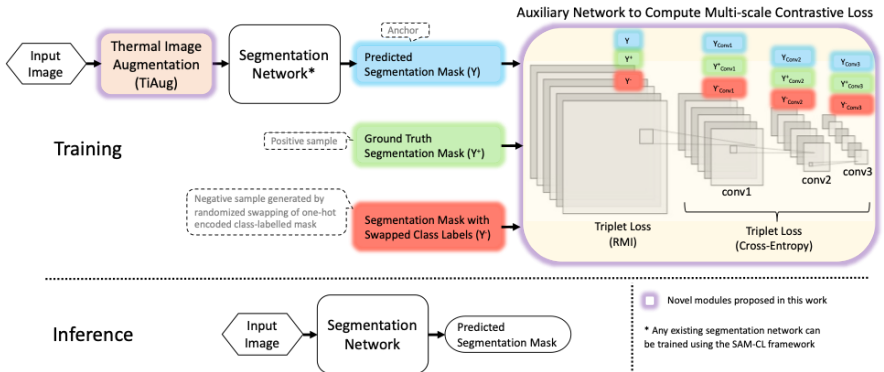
Auxiliary Network to Compute Multi-scale Contrastive Loss

Input Image

Thermal Image Augmentation (TiAug)

Segmentation Network*

Anchor

Predicted Segmentation Mask (Y)

$Y$

$Y^{+}$

$Y^{-}$

$Y_{Conv1}$

$Y^{+}_{Conv1}$

$Y^{-}_{Conv1}$

$Y_{Conv2}$

$Y^{+}_{Conv2}$

$Y^{-}_{Conv2}$

$Y_{Conv3}$

$Y^{+}_{Conv3}$

$Y^{-}_{Conv3}$

Training

Positive sample

Ground Truth Segmentation Mask ($Y^{+}$)

conv1

conv2

conv3

Negative sample generated by randomized swapping of one-hot encoded class-labelled mask

Segmentation Mask with Swapped Class Labels ($Y^{-}$)

Triplet Loss (RMI)

Triplet Loss (Cross-Entropy)

Inference

Input Image

Segmentation Network

Predicted Segmentation Mask

Novel modules proposed in this work

* Any existing segmentation network can be trained using the SAM-CL framework